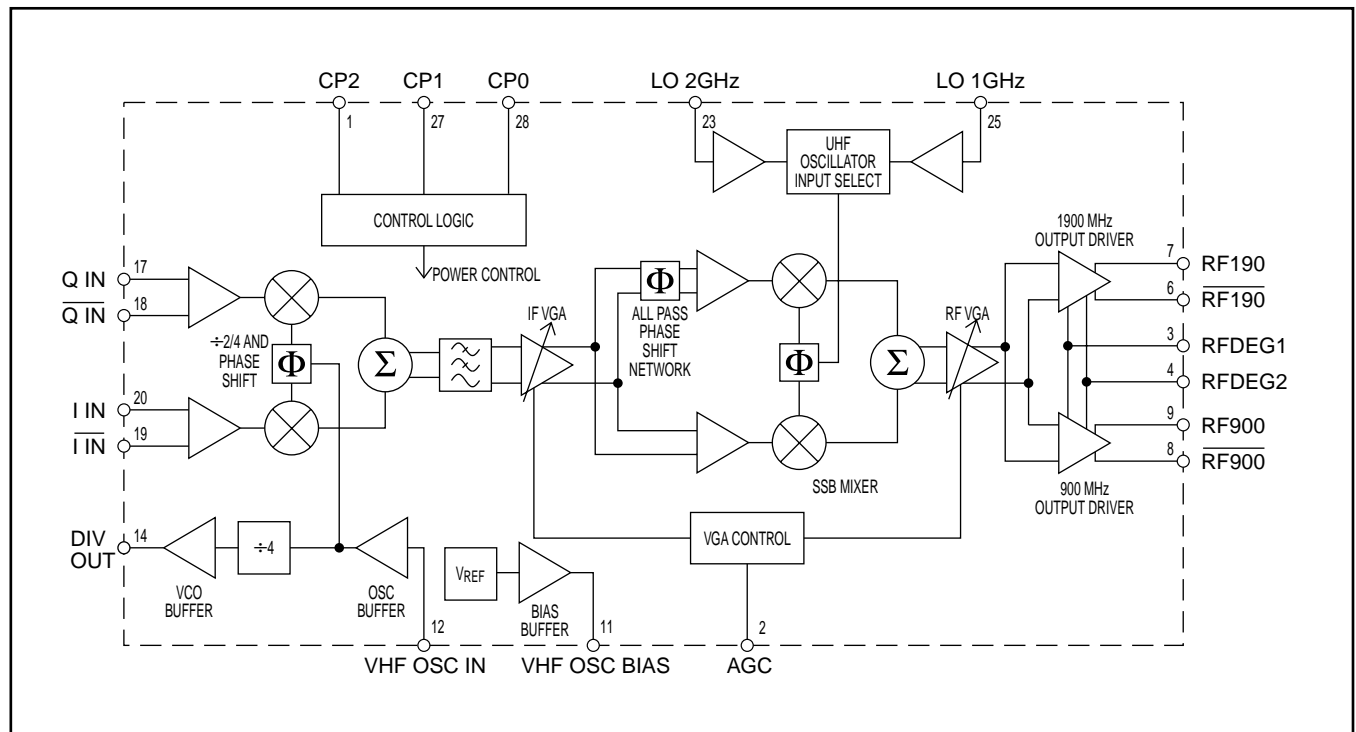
CP2 CP1 CP0 LO 2GHz LO 1GHz

1 27 28 23 25

UHF OSCILLATOR INPUT SELECT

CONTROL LOGIC

POWER CONTROL

1900 MHz OUTPUT DRIVER

Q IN 17
$\overline{\text{Q IN}}$ 18

÷2/4 AND PHASE SHIFT

$\Phi$

$\Sigma$

IF VGA

$\Phi$

ALL PASS PHASE SHIFT NETWORK

$\Phi$

$\Sigma$

RF VGA

7 RF190
6 $\overline{\text{RF190}}$
3 RFDEG1
4 RFDEG2
9 RF900
8 $\overline{\text{RF900}}$

I IN 20
$\overline{\text{I IN}}$ 19

SSB MIXER

900 MHz OUTPUT DRIVER

DIV OUT 14

÷4

VCO BUFFER

OSC BUFFER

VREF

BIAS BUFFER

VGA CONTROL

12 11 2

VHF OSC IN VHF OSC BIAS AGC